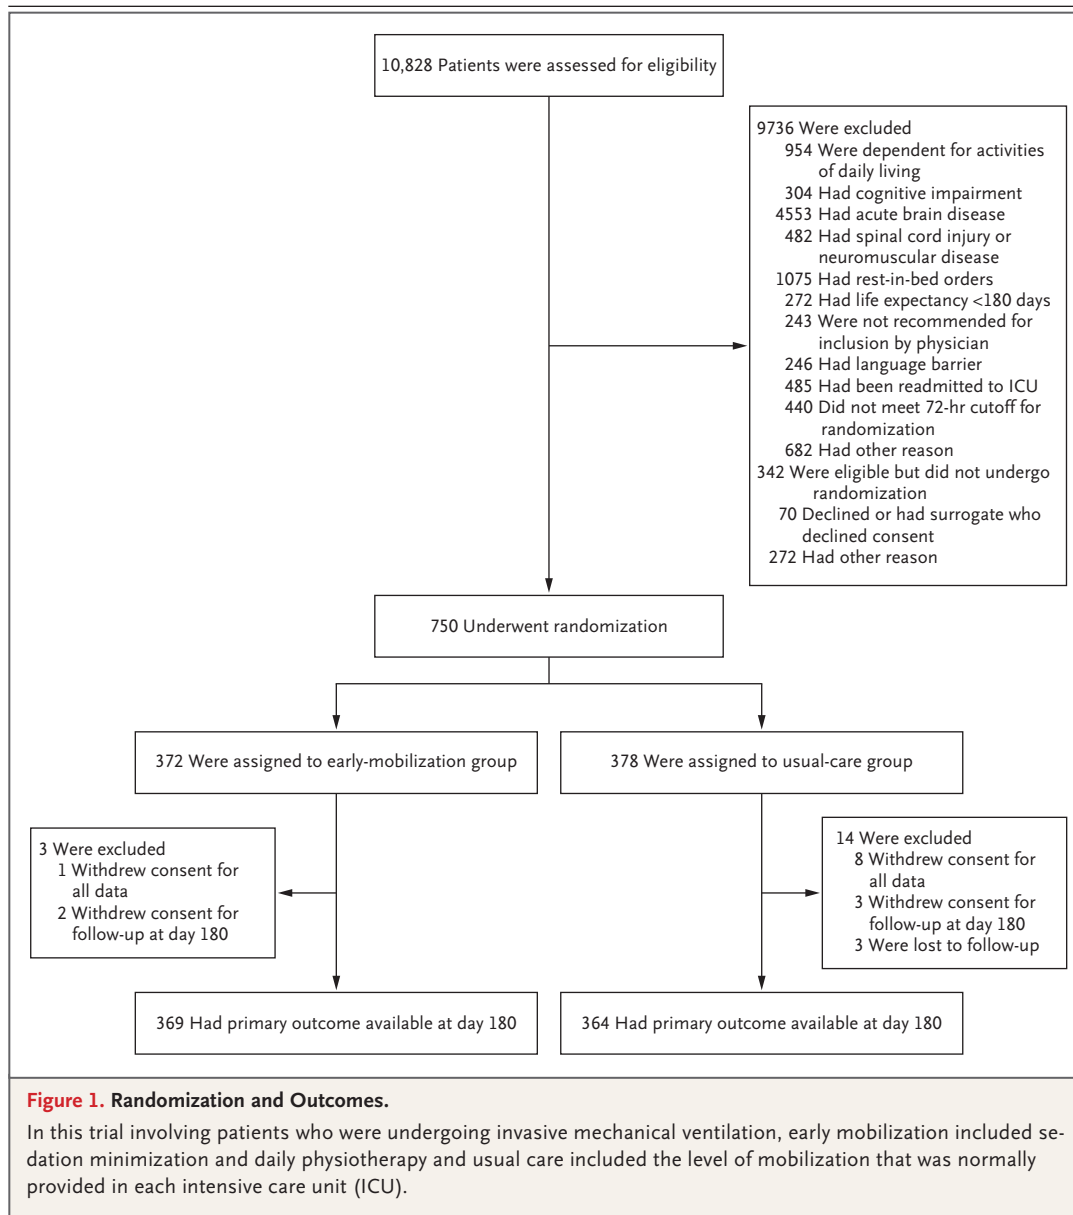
10,828 Patients were assessed for eligibility

9736 Were excluded
954 Were dependent for activities of daily living
304 Had cognitive impairment
4553 Had acute brain disease
482 Had spinal cord injury or neuromuscular disease
1075 Had rest-in-bed orders
272 Had life expectancy <180 days
243 Were not recommended for inclusion by physician
246 Had language barrier
485 Had been readmitted to ICU
440 Did not meet 72-hr cutoff for randomization
682 Had other reason
342 Were eligible but did not undergo randomization
70 Declined or had surrogate who declined consent
272 Had other reason

750 Underwent randomization

372 Were assigned to early-mobilization group

378 Were assigned to usual-care group

3 Were excluded
1 Withdrew consent for all data
2 Withdrew consent for follow-up at day 180

14 Were excluded
8 Withdrew consent for all data
3 Withdrew consent for follow-up at day 180
3 Were lost to follow-up

369 Had primary outcome available at day 180

364 Had primary outcome available at day 180

Figure 1. Randomization and Outcomes.

In this trial involving patients who were undergoing invasive mechanical ventilation, early mobilization included sedation minimization and daily physiotherapy and usual care included the level of mobilization that was normally provided in each intensive care unit (ICU).